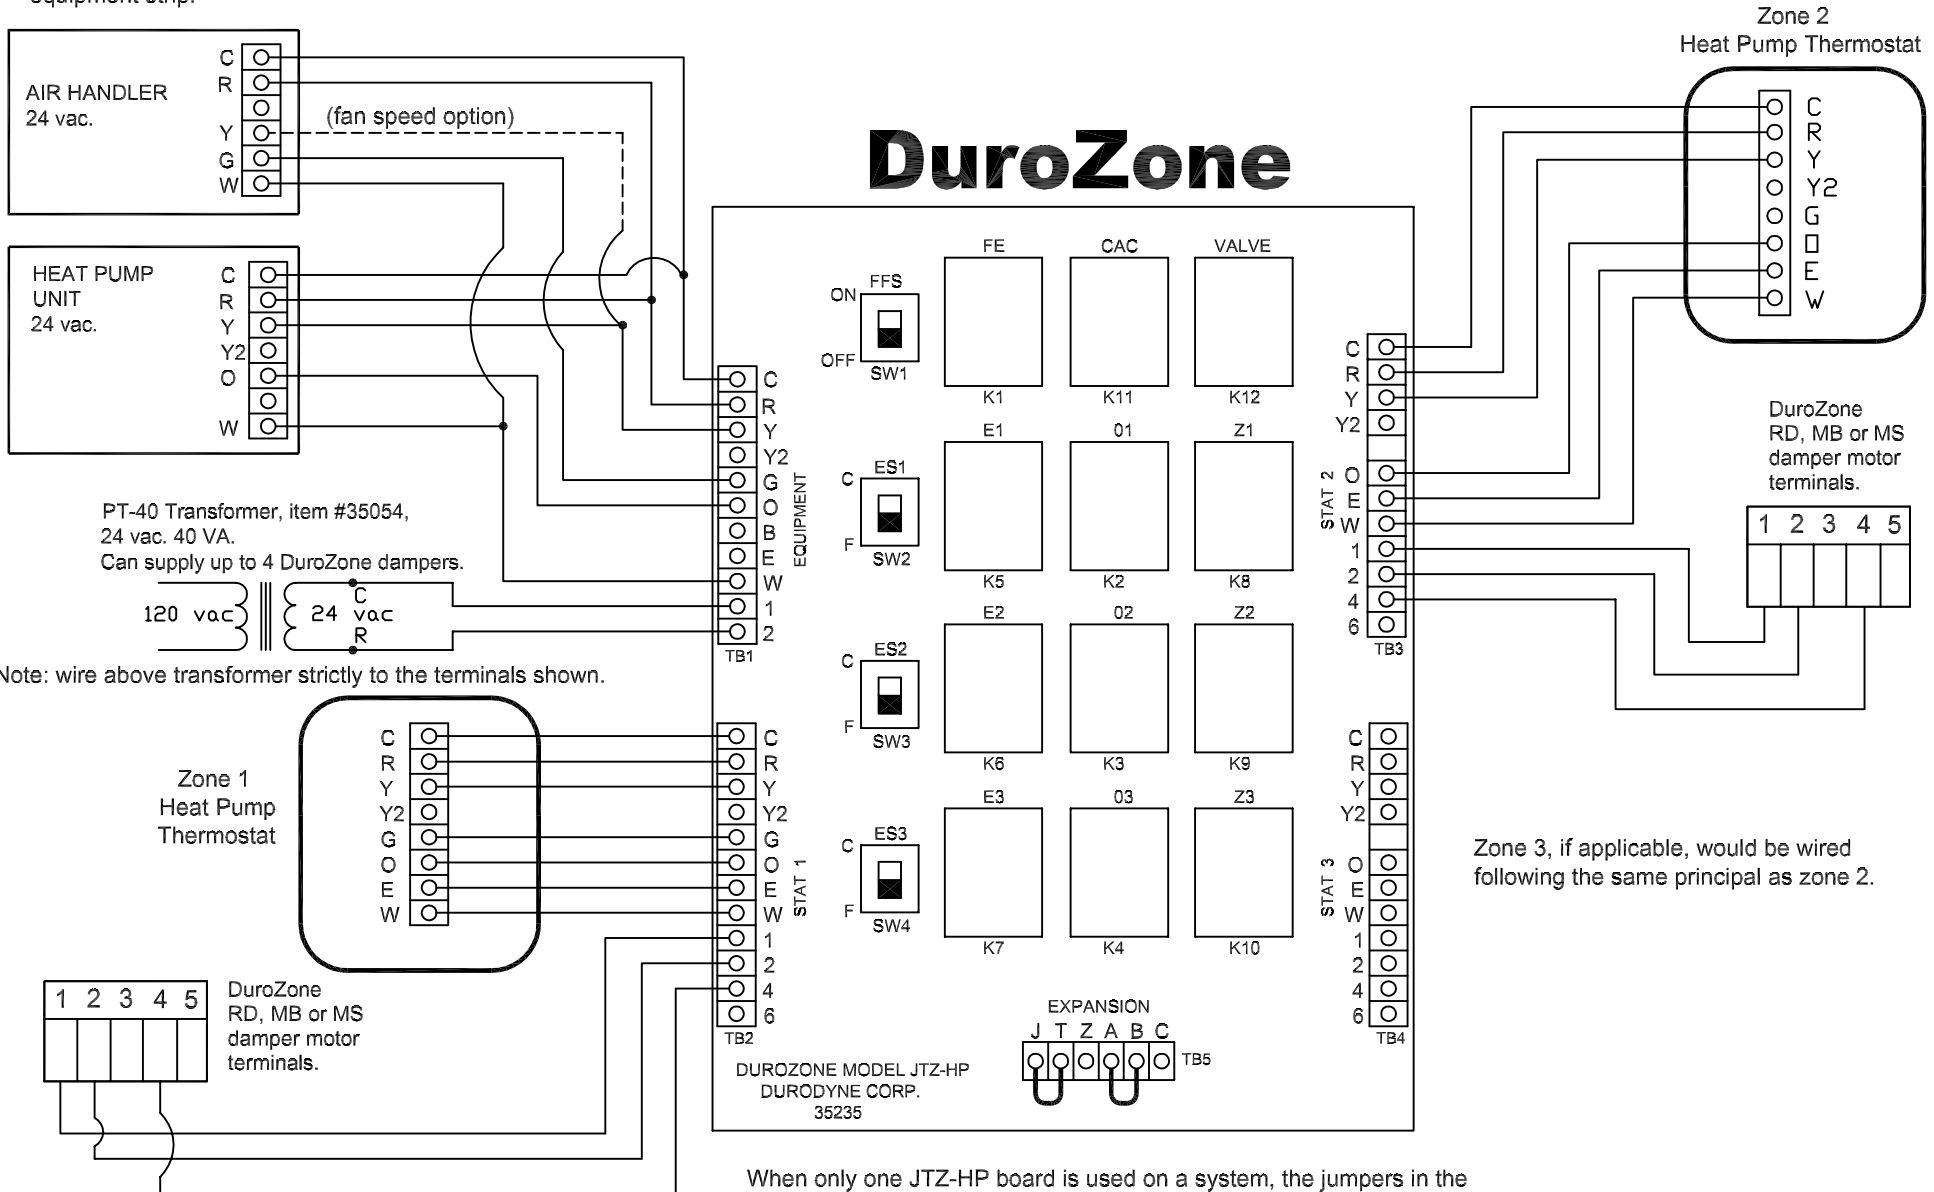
equipment strip.

AIR HANDLER
24 vac.

C
R
Y
G
W

(fan speed option)

HEAT PUMP
UNIT
24 vac.

C
R
Y
Y2
O
W

DuroZone

Zone 2
Heat Pump Thermostat

C
R
Y
Y2
G
O
E
W

FE CAC VALVE

ON FFS
OFF SW1

K1 K11 K12

E1 01 Z1

C ES1
F SW2

K5 K2 K8

E2 02 Z2

C ES2
F SW3

K6 K3 K9

E3 03 Z3

C ES3
F SW4

K7 K4 K10

C
R
Y
Y2
G
O
B
E
W
1
2
TB1
EQUIPMENT

C
R
Y
Y2
O
E
W
1
2
4
6
TB3
STAT 2

DuroZone
RD, MB or MS
damper motor
terminals.

1 2 3 4 5

PT-40 Transformer, item #35054,
24 vac. 40 VA.
Can supply up to 4 DuroZone dampers.

120 vac
24 vac
C
R

Note: wire above transformer strictly to the terminals shown.

Zone 1
Heat Pump
Thermostat

C
R
Y
Y2
G
O
E
W

C
R
Y
Y2
G
O
E
W
1
2
4
6
TB2
STAT 1

C
R
Y
Y2
O
E
W
1
2
4
6
TB4
STAT 3

Zone 3, if applicable, would be wired following the same principal as zone 2.

1 2 3 4 5

DuroZone
RD, MB or MS
damper motor
terminals.

EXPANSION
J T Z A B C
TB5

DUROZONE MODEL JTZ-HP
DURODYNE CORP.
35235

When only one JTZ-HP board is used on a system, the jumpers in the